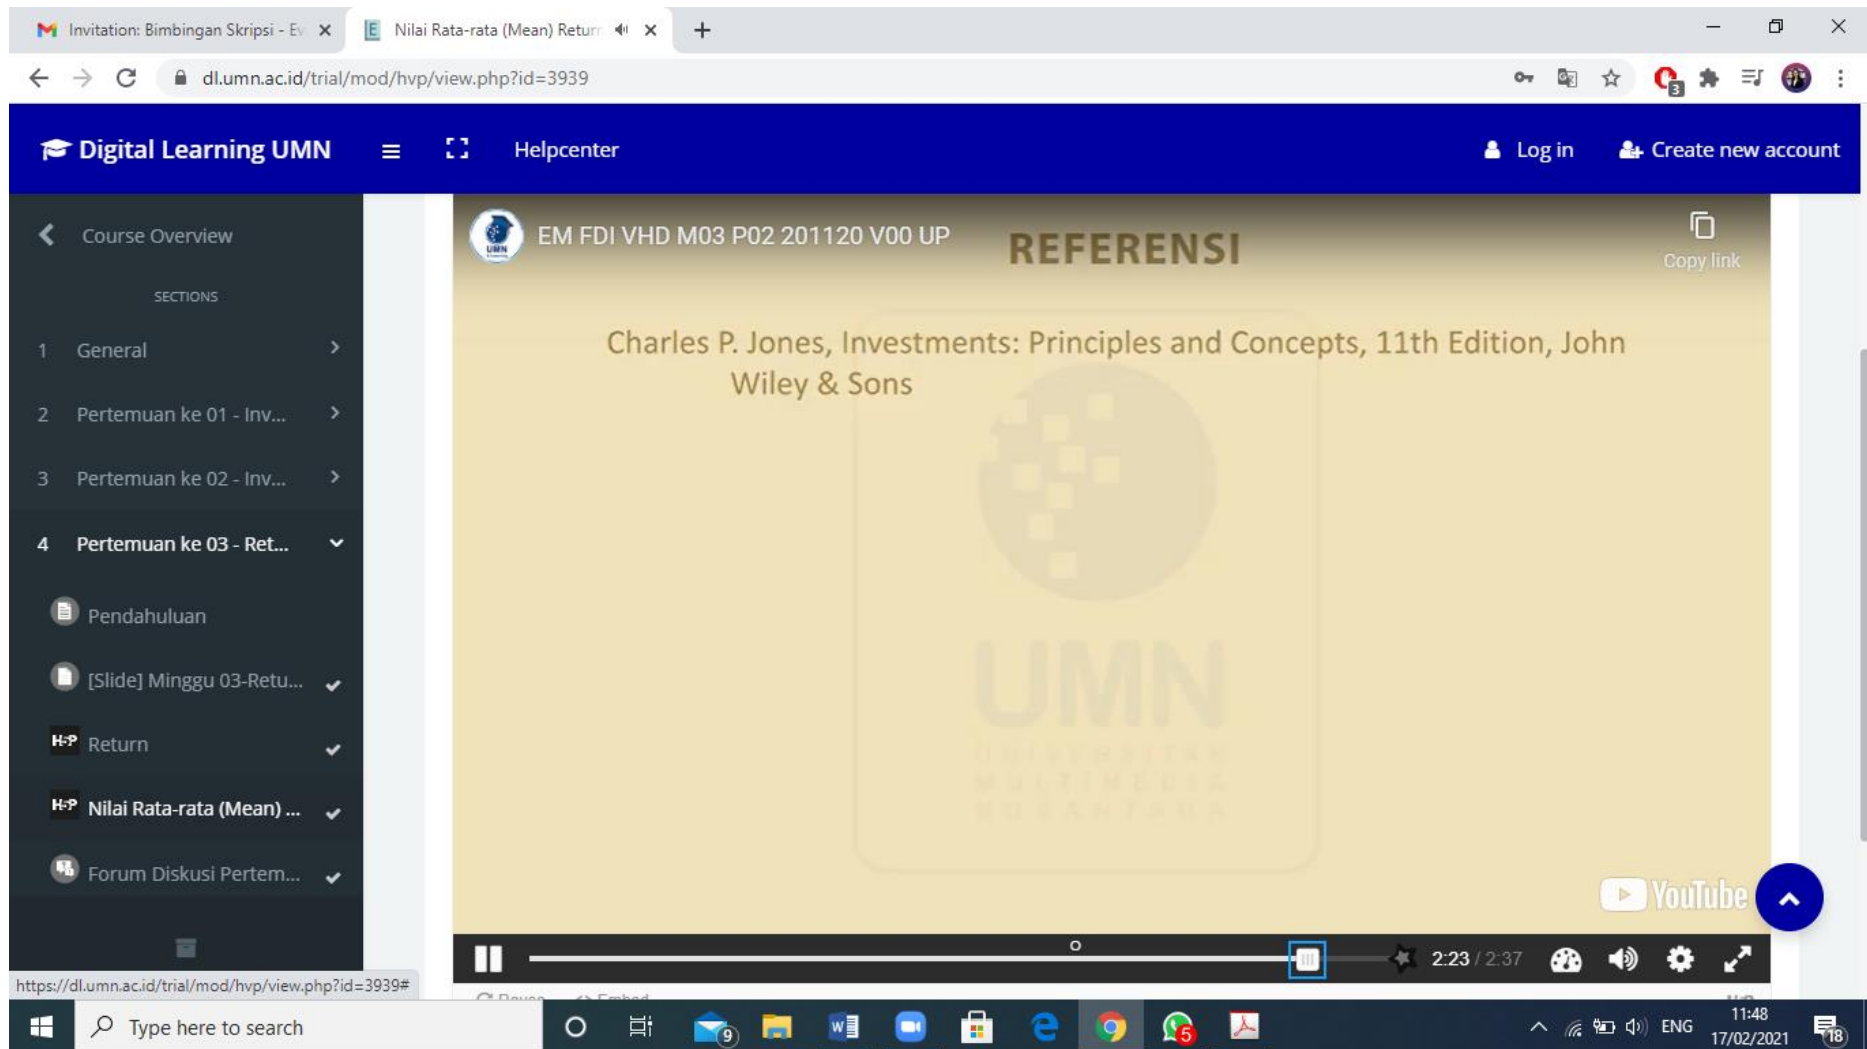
Invitation: Bimbingan Skripsi - Ev
Nilai Rata-rata (Mean) Retur

dl.umn.ac.id/trial/mod/hvp/view.php?id=3939

Digital Learning UMN
Helpcenter
Log in
Create new account

Course Overview
SECTIONS
1 General
2 Pertemuan ke 01 - Inv...
3 Pertemuan ke 02 - Inv...
4 Pertemuan ke 03 - Ret...
Pendahuluan
[Slide] Minggu 03-Retu...
Return
Nilai Rata-rata (Mean) ...
Forum Diskusi Pertem...

EM FDI VHD M03 P02 201120 V00 UP
Copy link

REFERENSI

Charles P. Jones, Investments: Principles and Concepts, 11th Edition, John Wiley & Sons

UMN
UNIVERSITAS MULTIMEDIA NUSANTARA

YouTube

2:23 / 2:37

https://dl.umn.ac.id/trial/mod/hvp/view.php?id=3939#

Type here to search
ENG
11:48
17/02/2021